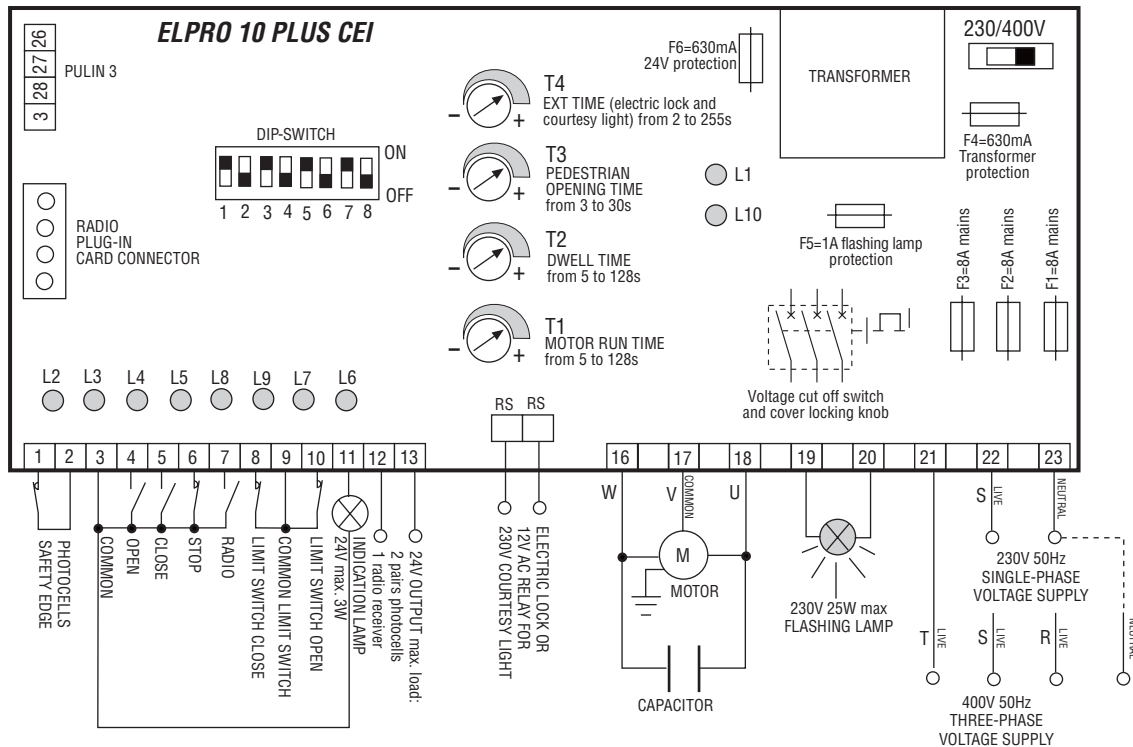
ELPRO 10 PLUS CEI

26
27
28
3
PULIN 3

DIP-SWITCH
ON
OFF
1 2 3 4 5 6 7 8

RADIO PLUG-IN CARD CONNECTOR

F6=630mA 24V protection

T4
EXT TIME (electric lock and courtesy light) from 2 to 255s

T3
PEDESTRIAN OPENING TIME from 3 to 30s

T2
DWELL TIME from 5 to 128s

T1
MOTOR RUN TIME from 5 to 128s

– +

TRANSFORMER

230/400V

F4=630mA Transformer protection

L1
L10

F5=1A flashing lamp protection

F3=8A mains
F2=8A mains
F1=8A mains

Voltage cut off switch and cover locking knob

L2 L3 L4 L5 L8 L9 L7 L6

RS RS

| 1 | 2 | 3 | 4 | 5 | 6 | 7 | 8 | 9 | 10 | 11 | 12 | 13 |
|---|---|---|---|---|---|---|---|---|---|---|---|---|

| 16 | | 17 | | 18 | | 19 | | 20 | | 21 | | 22 | | 23 |
|---|---|---|---|---|---|---|---|---|---|---|---|---|---|---|

SAFETY EDGE
PHOTOCELLS
COMMON
OPEN
CLOSE
STOP
RADIO
LIMIT SWITCH CLOSE
COMMON LIMIT SWITCH
LIMIT SWITCH OPEN
INDICATION LAMP 24V max. 3W
1 radio receiver
2 pairs photocells
24V OUTPUT max. load:

230V COURTESY LIGHT
12V AC RELAY FOR
ELECTRIC LOCK OR

W
V
COMMON
U
M
MOTOR
CAPACITOR

230V 25W max FLASHING LAMP

S LIVE
NEUTRAL
230V 50Hz SINGLE-PHASE VOLTAGE SUPPLY

T LIVE
S LIVE
R LIVE
NEUTRAL
400V 50Hz THREE-PHASE VOLTAGE SUPPLY